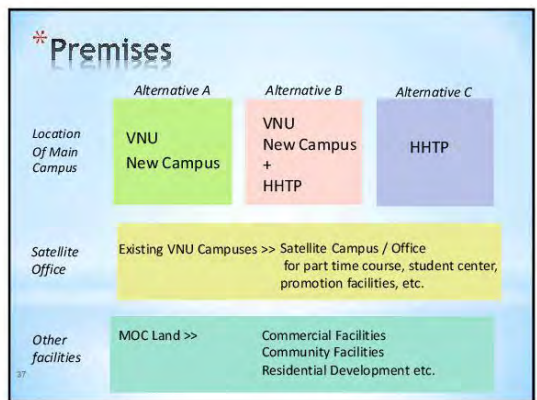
*Premises

| | Alternative A | Alternative B | Alternative C |
|---|---|---|---|
| Location Of Main Campus | VNU New Campus | VNU New Campus + HHTP | HHTP |

Satellite Office

Existing VNU Campuses >> Satellite Campus / Office for part time course, student center, promotion facilities, etc.

Other facilities

MOC Land >> Commercial Facilities
Community Facilities
Residential Development etc.

37